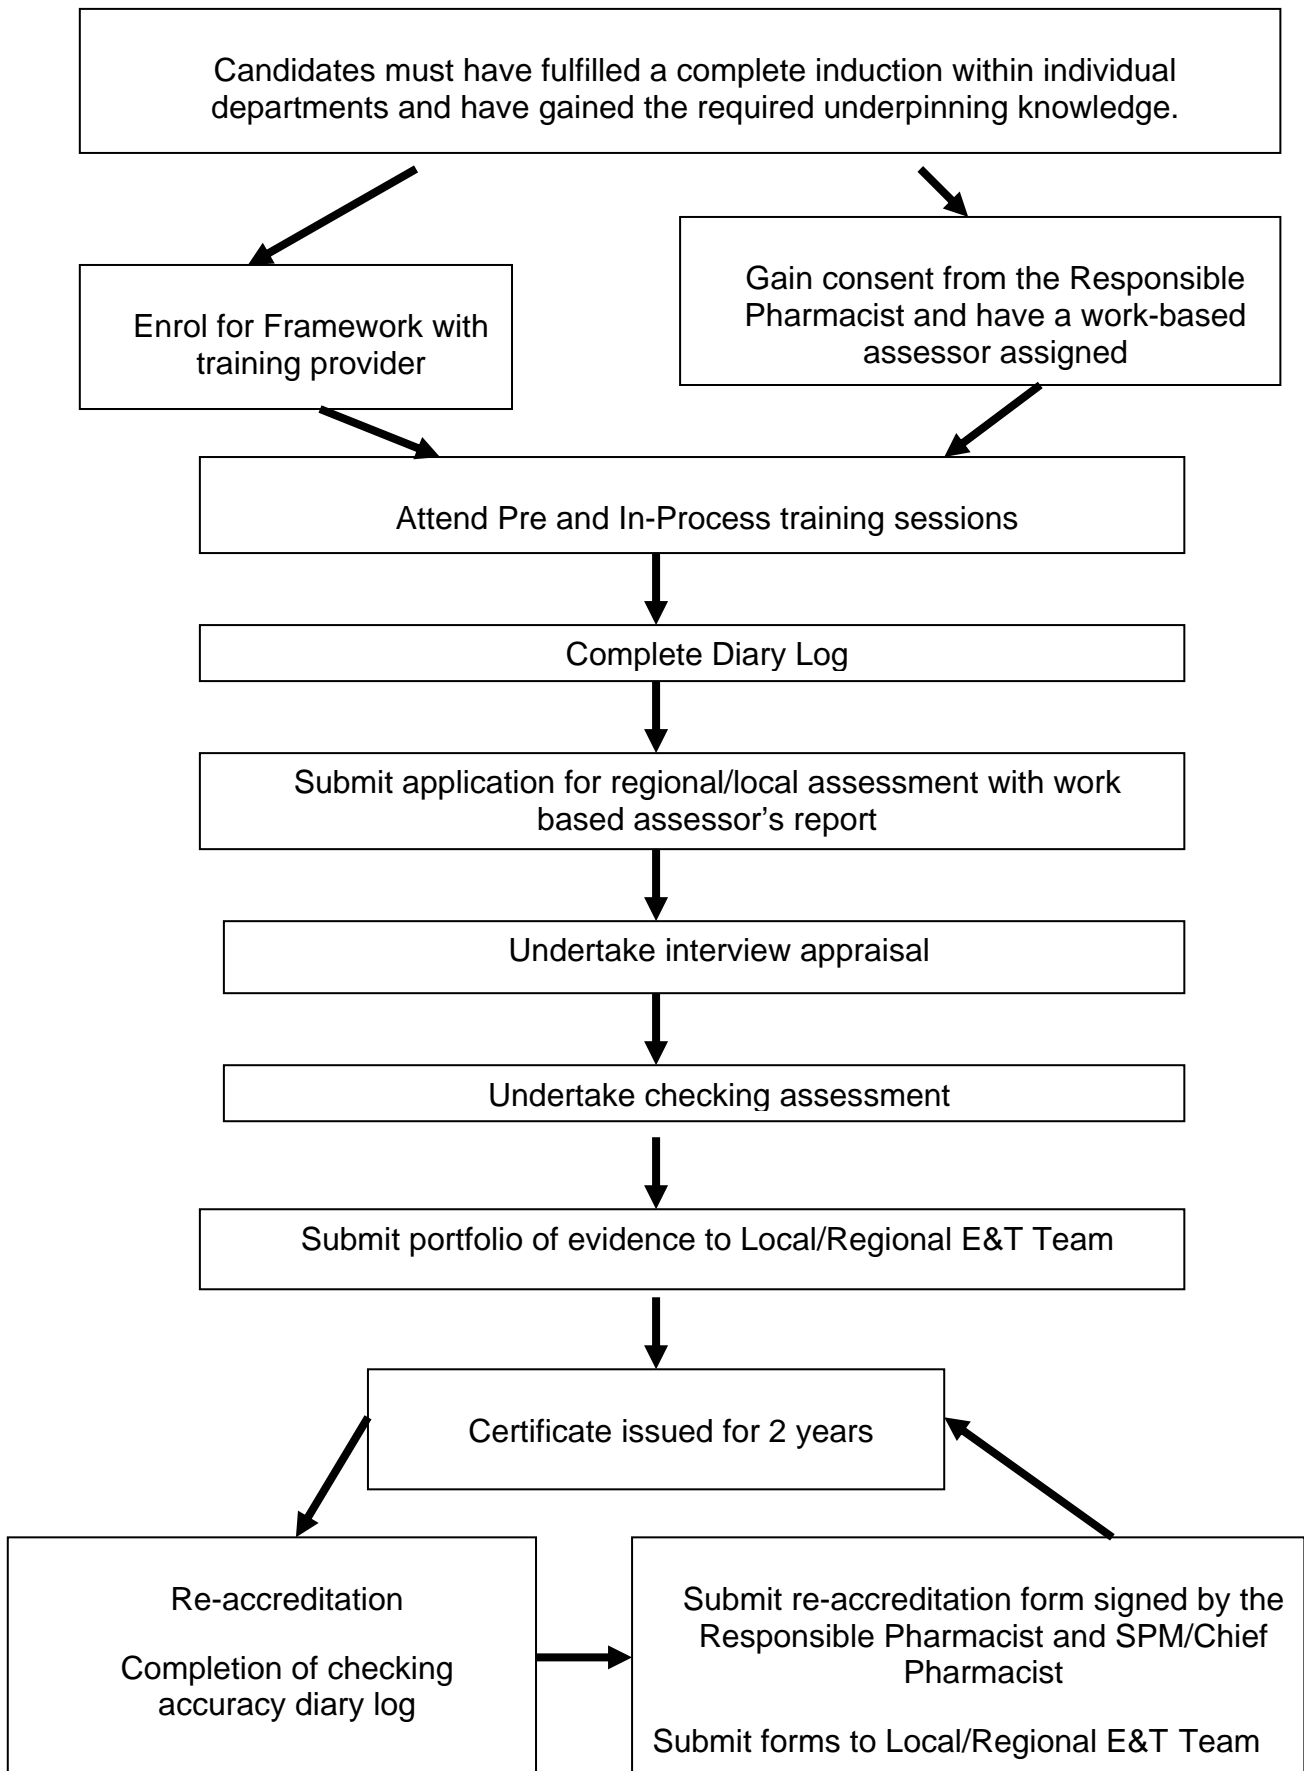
Candidates must have fulfilled a complete induction within individual departments and have gained the required underpinning knowledge.

Enrol for Framework with training provider

Gain consent from the Responsible Pharmacist and have a work-based assessor assigned

Attend Pre and In-Process training sessions

Complete Diary Log

Submit application for regional/local assessment with work based assessor's report

Undertake interview appraisal

Undertake checking assessment

Submit portfolio of evidence to Local/Regional E&T Team

Certificate issued for 2 years

Re-accreditation

Completion of checking accuracy diary log

Submit re-accreditation form signed by the Responsible Pharmacist and SPM/Chief Pharmacist

Submit forms to Local/Regional E&T Team